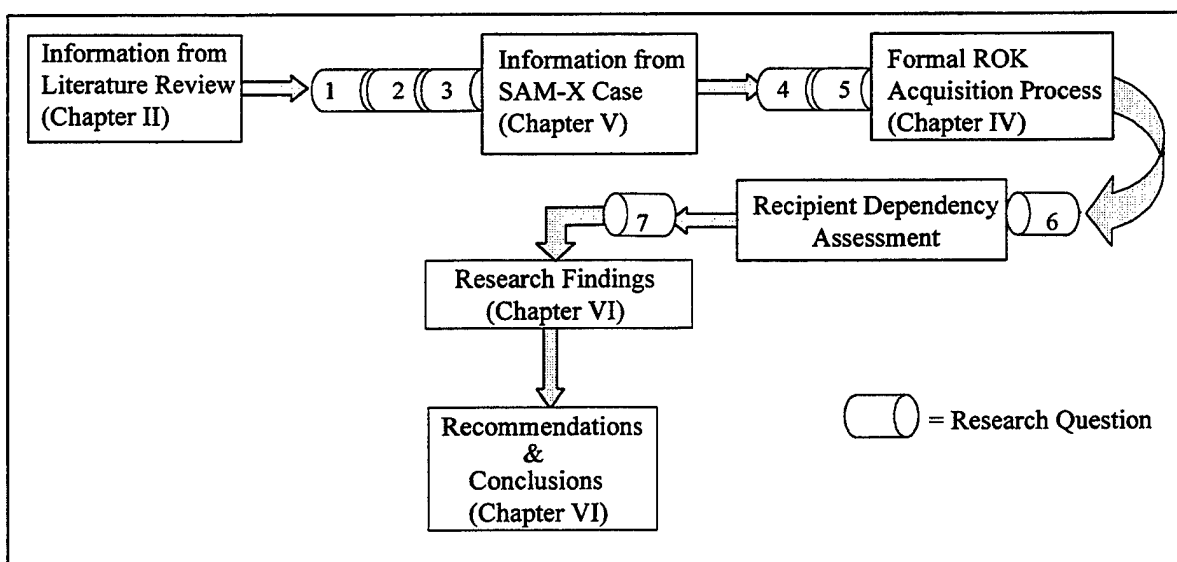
Information from Literature Review (Chapter II)

1 2 3

Information from SAM-X Case (Chapter V)

4 5

Formal ROK Acquisition Process (Chapter IV)

6

Recipient Dependency Assessment

7

Research Findings (Chapter VI)

Recommendations & Conclusions (Chapter VI)

= Research Question